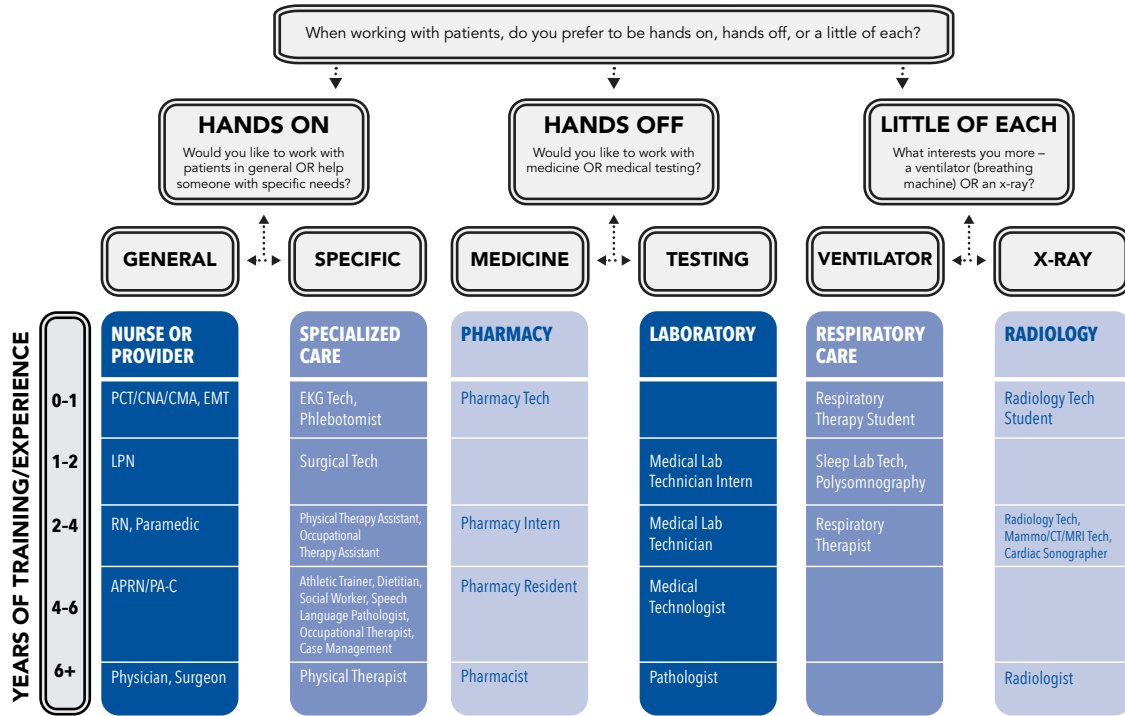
When working with patients, do you prefer to be hands on, hands off, or a little of each?

HANDS ON
Would you like to work with patients in general OR help someone with specific needs?

HANDS OFF
Would you like to work with medicine OR medical testing?

LITTLE OF EACH
What interests you more – a ventilator (breathing machine) OR an x-ray?

GENERAL
SPECIFIC
MEDICINE
TESTING
VENTILATOR
X-RAY

YEARS OF TRAINING/EXPERIENCE

| | NURSE OR PROVIDER | SPECIALIZED CARE | PHARMACY | LABORATORY | RESPIRATORY CARE | RADIOLOGY |
|---|---|---|---|---|---|---|
| 0-1 | PCT/CNA/CMA, EMT | EKG Tech, Phlebotomist | Pharmacy Tech | | Respiratory Therapy Student | Radiology Tech Student |
| 1-2 | LPN | Surgical Tech | | Medical Lab Technician Intern | Sleep Lab Tech, Polysomnography | |
| 2-4 | RN, Paramedic | Physical Therapy Assistant, Occupational Therapy Assistant | Pharmacy Intern | Medical Lab Technician | Respiratory Therapist | Radiology Tech, Mammo/CT/MRI Tech, Cardiac Sonographer |
| 4-6 | APRN/PA-C | Athletic Trainer, Dietitian, Social Worker, Speech Language Pathologist, Occupational Therapist, Case Management | Pharmacy Resident | Medical Technologist | | |
| 6+ | Physician, Surgeon | Physical Therapist | Pharmacist | Pathologist | | Radiologist |